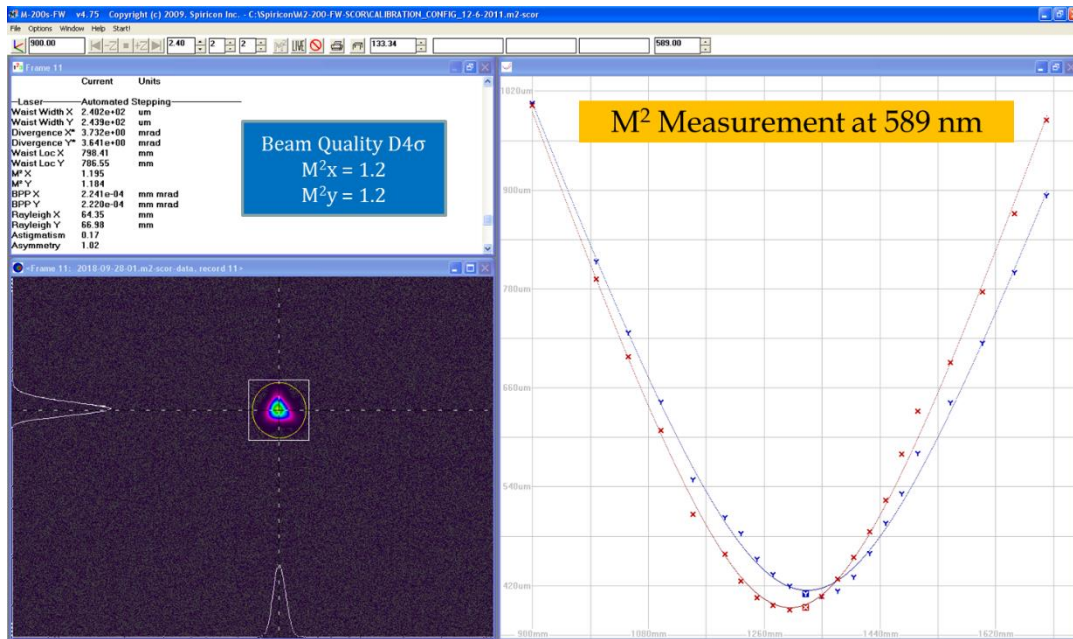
M-200s-FW v4.75 Copyright (c) 2009, Spiricon Inc. - C:\Spiricon\M2-200-FW-SCOR\CALIBRATION_CONFIG_12-6-2011.m2-scor

File Options Window Help Start!

900.00 2.40 2 2 133.34 589.00

Frame 11

| | Current | Units |
|---|---|---|
| Laser | Automated Stepping | |
| Waist Width X | 2.402e+02 | um |
| Waist Width Y | 2.439e+02 | um |
| Divergence X* | 3.732e+00 | mrad |
| Divergence Y* | 3.641e+00 | mrad |
| Waist Loc X | 798.41 | mm |
| Waist Loc Y | 786.55 | mm |
| M² X | 1.195 | |
| M² Y | 1.184 | |
| BPP X | 2.241e-04 | mm mrad |
| BPP Y | 2.220e-04 | mm mrad |
| Rayleigh X | 64.35 | mm |
| Rayleigh Y | 66.98 | mm |
| Astigmatism | 0.17 | |
| Asymmetry | 1.02 | |

Beam Quality D4σ
$M^2x = 1.2$
$M^2y = 1.2$

Frame 11: 2018-09-28-01.m2-scor-data, record 11

$M^2$ Measurement at 589 nm

1020um
900um
780um
660um
540um
420um
900mm
1080mm
1260mm
1440mm
1620mm